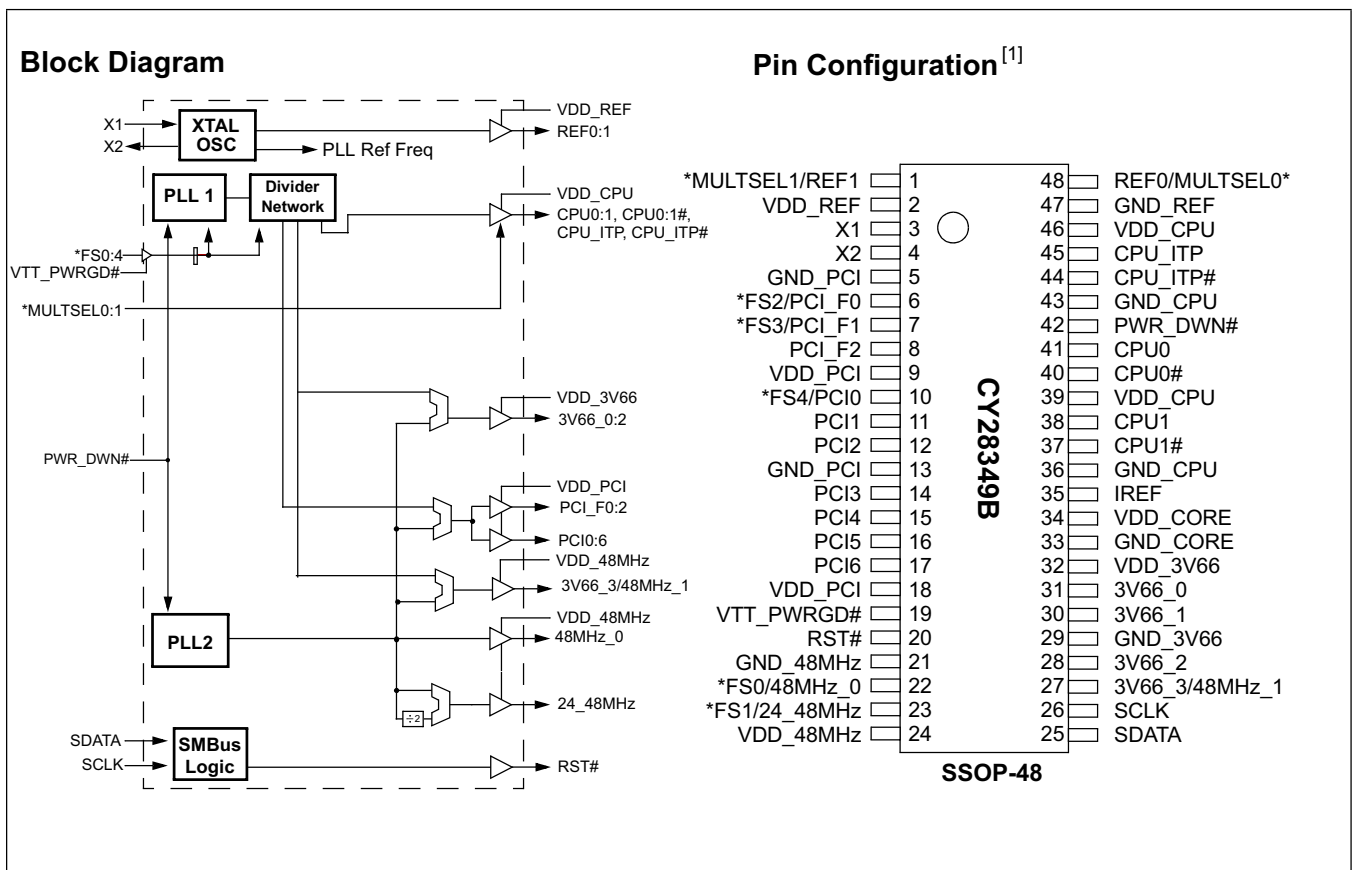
Block Diagram

X1
X2
XTAL OSC
PLL Ref Freq
VDD_REF
REF0:1
PLL 1
Divider Network
VDD_CPU
CPU0:1, CPU0:1#, CPU_ITP, CPU_ITP#
*FS0:4
VTT_PWRGD#
*MULTSEL0:1
VDD_3V66
3V66_0:2
PWR_DWN#
VDD_PCI
PCI_F0:2
PCI0:6
VDD_48MHz
3V66_3/48MHz_1
VDD_48MHz
PLL2
48MHz_0
÷2
24_48MHz
SDATA
SCLK
SMBus Logic
RST#

Pin Configuration$^{[1]}$

| | | | |
|---|---|---|---|
| *MULTSEL1/REF1 | 1 | 48 | REF0/MULTSEL0* |
| VDD_REF | 2 | 47 | GND_REF |
| X1 | 3 | 46 | VDD_CPU |
| X2 | 4 | 45 | CPU_ITP |
| GND_PCI | 5 | 44 | CPU_ITP# |
| *FS2/PCI_F0 | 6 | 43 | GND_CPU |
| *FS3/PCI_F1 | 7 | 42 | PWR_DWN# |
| PCI_F2 | 8 | 41 | CPU0 |
| VDD_PCI | 9 | 40 | CPU0# |
| *FS4/PCI0 | 10 | 39 | VDD_CPU |
| PCI1 | 11 | 38 | CPU1 |
| PCI2 | 12 | 37 | CPU1# |
| GND_PCI | 13 | 36 | GND_CPU |
| PCI3 | 14 | 35 | IREF |
| PCI4 | 15 | 34 | VDD_CORE |
| PCI5 | 16 | 33 | GND_CORE |
| PCI6 | 17 | 32 | VDD_3V66 |
| VDD_PCI | 18 | 31 | 3V66_0 |
| VTT_PWRGD# | 19 | 30 | 3V66_1 |
| RST# | 20 | 29 | GND_3V66 |
| GND_48MHz | 21 | 28 | 3V66_2 |
| *FS0/48MHz_0 | 22 | 27 | 3V66_3/48MHz_1 |
| *FS1/24_48MHz | 23 | 26 | SCLK |
| VDD_48MHz | 24 | 25 | SDATA |

CY28349B
SSOP-48